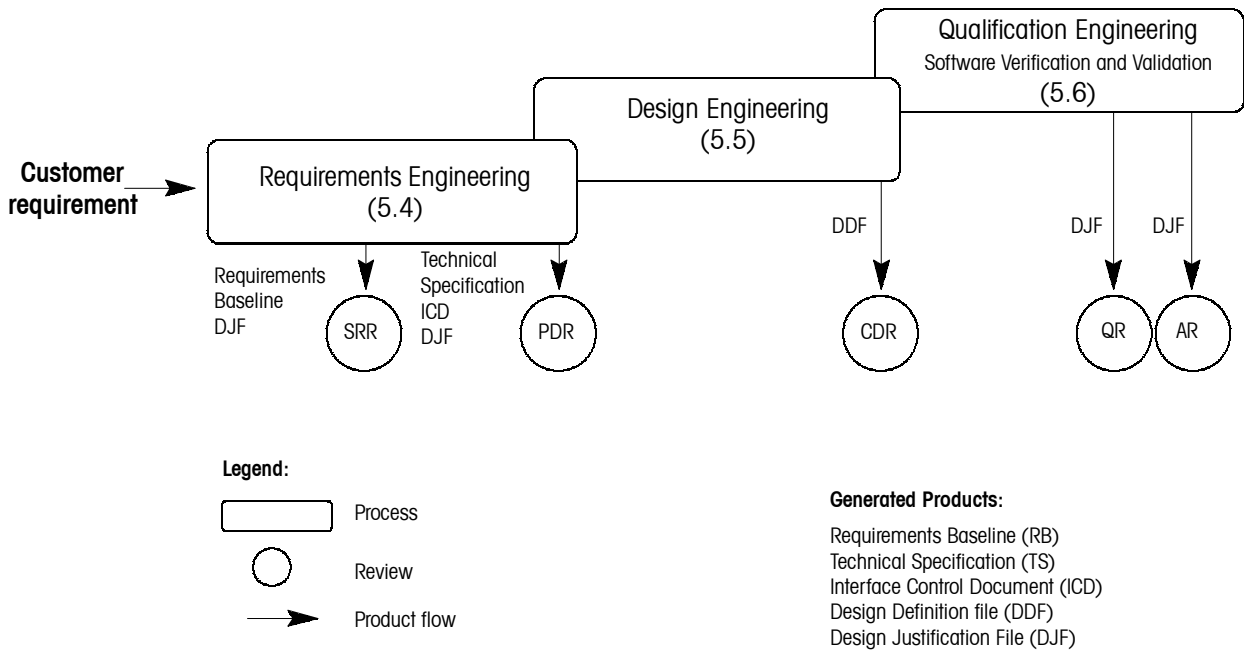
Qualification Engineering
Software Verification and Validation
(5.6)

Design Engineering
(5.5)

Customer requirement

Requirements Engineering
(5.4)

Requirements Baseline DJF

SRR

Technical Specification ICD DJF

PDR

DDF

CDR

DJF

QR

DJF

AR

Legend:

Process

Review

Product flow

Generated Products:

Requirements Baseline (RB)
Technical Specification (TS)
Interface Control Document (ICD)
Design Definition file (DDF)
Design Justification File (DJF)